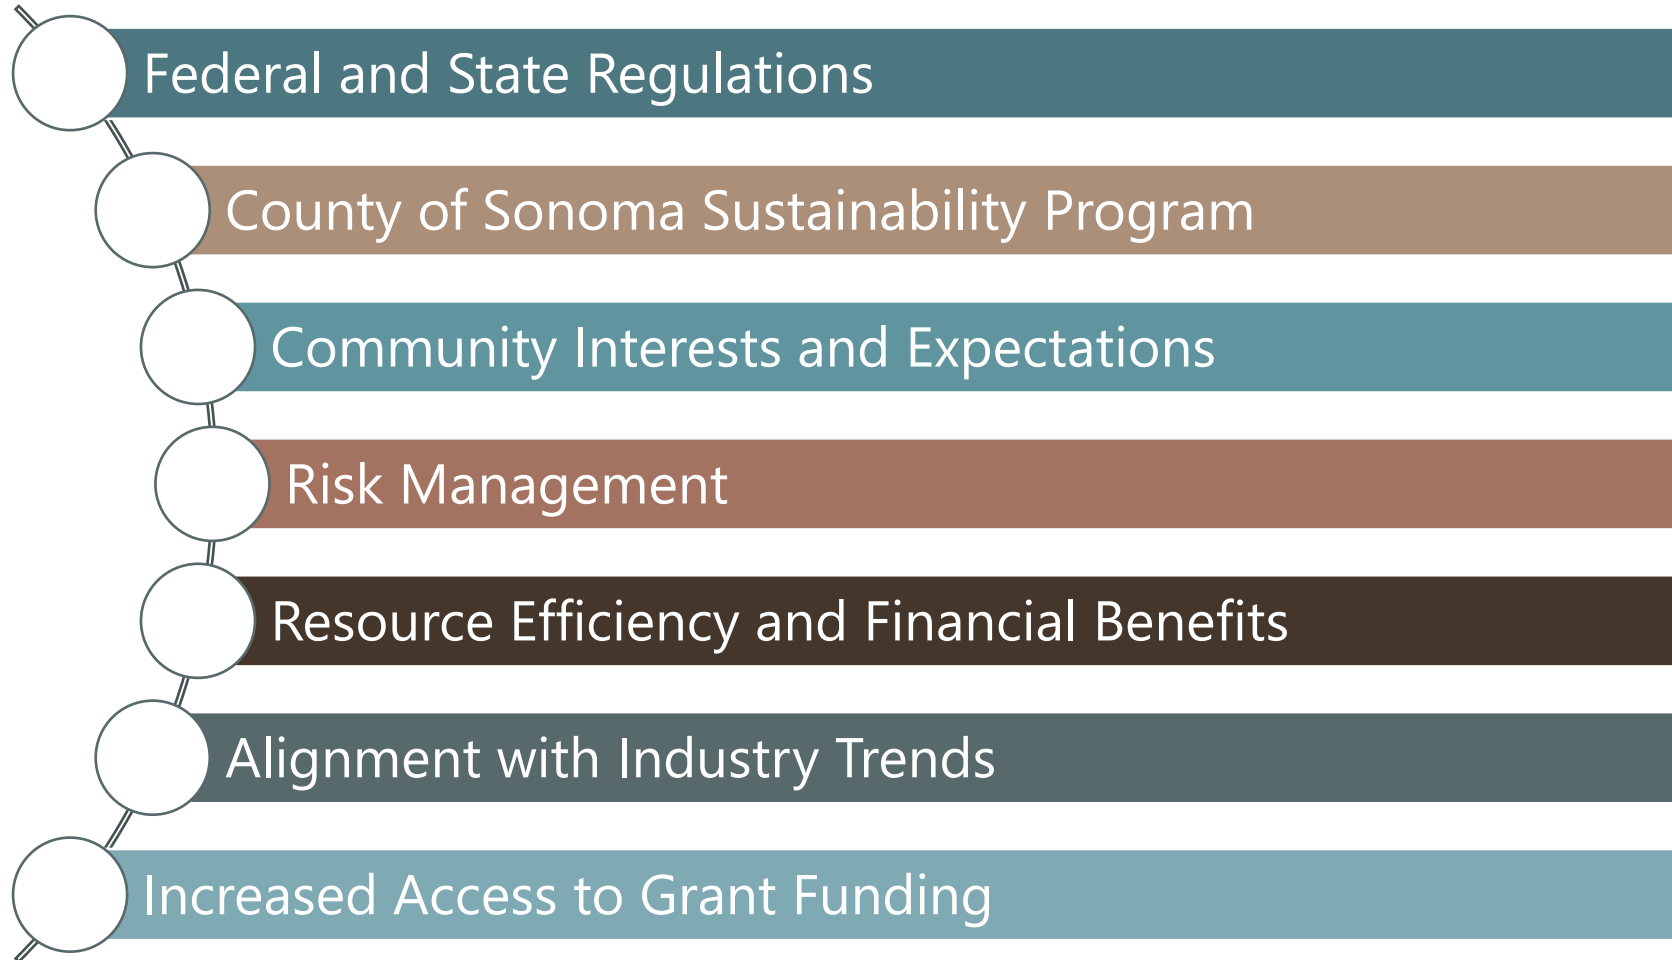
Federal and State Regulations

County of Sonoma Sustainability Program

Community Interests and Expectations

Risk Management

Resource Efficiency and Financial Benefits

Alignment with Industry Trends

Increased Access to Grant Funding